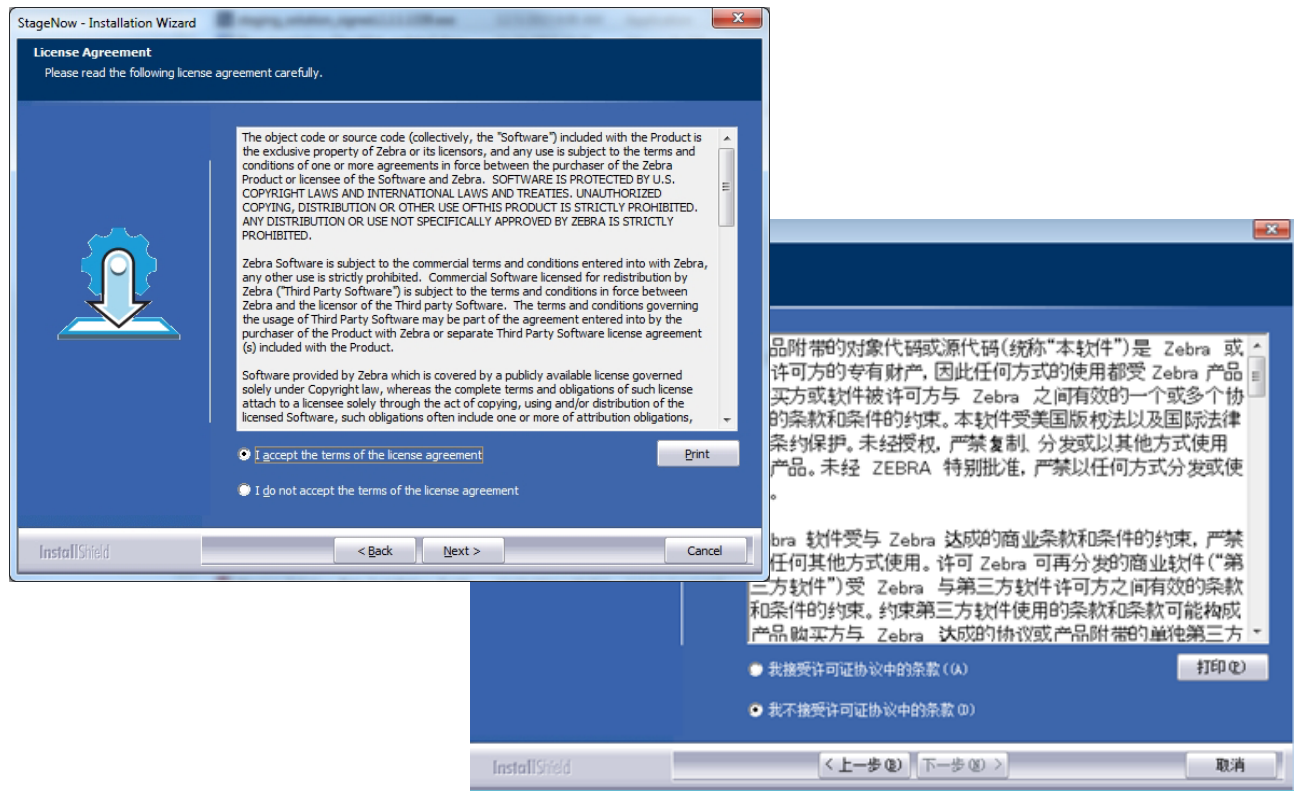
StageNow - Installation Wizard

License Agreement

Please read the following license agreement carefully.

The object code or source code (collectively, the "Software") included with the Product is the exclusive property of Zebra or its licensors, and any use is subject to the terms and conditions of one or more agreements in force between the purchaser of the Zebra Product or licensee of the Software and Zebra. SOFTWARE IS PROTECTED BY U.S. COPYRIGHT LAWS AND INTERNATIONAL LAWS AND TREATIES. UNAUTHORIZED COPYING, DISTRIBUTION OR OTHER USE OFTHIS PRODUCT IS STRICTLY PROHIBITED. ANY DISTRIBUTION OR USE NOT SPECIFICALLY APPROVED BY ZEBRA IS STRICTLY PROHIBITED.

Zebra Software is subject to the commercial terms and conditions entered into with Zebra, any other use is strictly prohibited. Commercial Software licensed for redistribution by Zebra ("Third Party Software") is subject to the terms and conditions in force between Zebra and the licensor of the Third party Software. The terms and conditions governing the usage of Third Party Software may be part of the agreement entered into by the purchaser of the Product with Zebra or separate Third Party Software license agreement (s) included with the Product.

Software provided by Zebra which is covered by a publicly available license governed solely under Copyright law, whereas the complete terms and obligations of such license attach to a licensee solely through the act of copying, using and/or distribution of the licensed Software, such obligations often include one or more of attribution obligations,

I accept the terms of the license agreement

Print

I do not accept the terms of the license agreement

InstallShield

< Back

Next >

Cancel

品附带的对象代码或源代码(统称"本软件")是 Zebra 或许可方的专有财产，因此任何方式的使用都受 Zebra 产品买方或软件被许可方与 Zebra 之间有效的一个或多个协的条款和条件的约束。本软件受美国版权法以及国际法律条约保护。未经授权，严禁复制、分发或以其他方式使用产品。未经 ZEBRA 特别批准，严禁以任何方式分发或使。

bra 软件受与 Zebra 达成的商业条款和条件的约束，严禁任何其他方式使用。许可 Zebra 可再分发的商业软件("第三方软件")受 Zebra 与第三方软件许可方之间有效的条款和条件的约束。约束第三方软件使用的条款和条款可能构成产品购买方与 Zebra 达成的协议或产品附带的单独第三方

我接受许可证协议中的条款(A)

打印(P)

我不接受许可证协议中的条款(D)

InstallShield

< 上一步(B)

下一步(N) >

取消